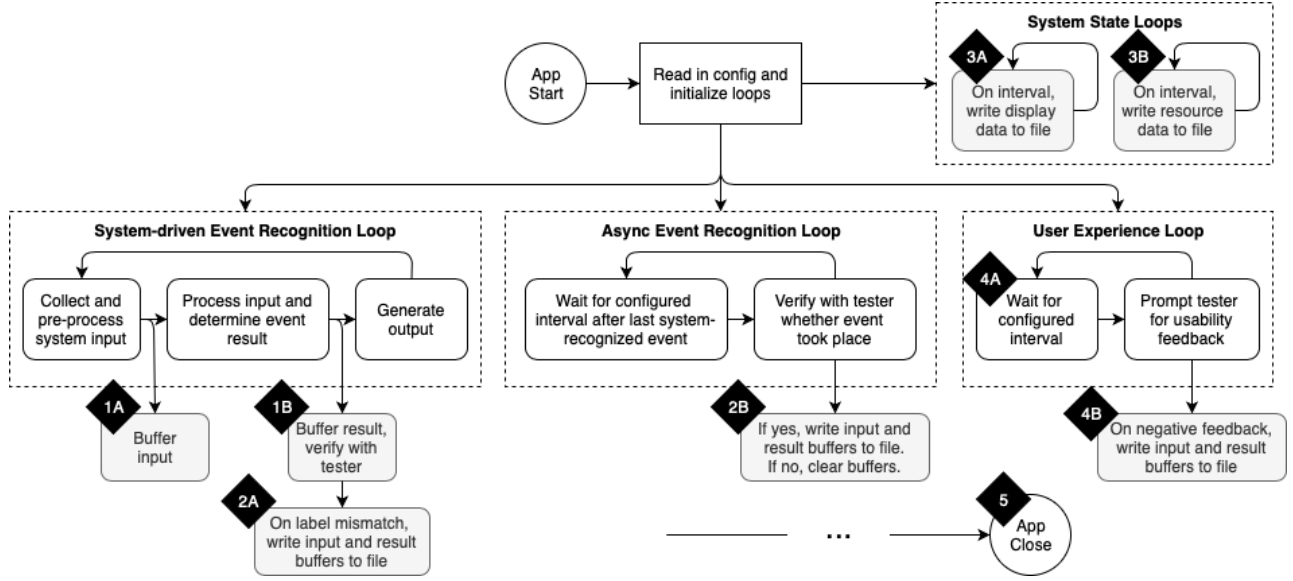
App Start

Read in config and initialize loops

System State Loops

3A
On interval, write display data to file

3B
On interval, write resource data to file

System-driven Event Recognition Loop

Collect and pre-process system input

Process input and determine event result

Generate output

1A
Buffer input

1B
Buffer result, verify with tester

2A
On label mismatch, write input and result buffers to file

Async Event Recognition Loop

Wait for configured interval after last system-recognized event

Verify with tester whether event took place

2B
If yes, write input and result buffers to file. If no, clear buffers.

User Experience Loop

4A
Wait for configured interval

Prompt tester for usability feedback

4B
On negative feedback, write input and result buffers to file

...

5
App Close